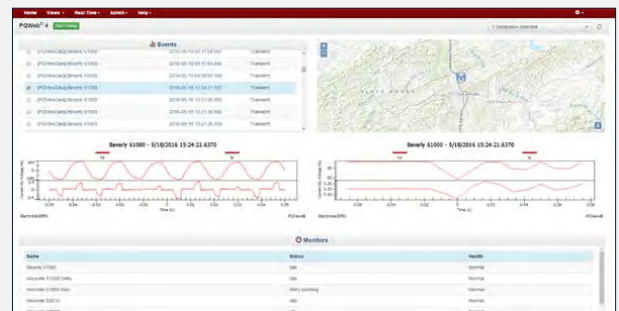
Home Views Real-Time Admin Help

PQWeb® 4 Start Polling

1 Computers selected

Events

[PQViewData] Beverly 61000 | 2016-05-18 17:54:067 | Transient
[PQViewData] Beverly 61000 | 2016-05-19 17:54:890 | Transient
[PQViewData] Beverly 61000 | 2016-05-18 09:57:000 | Transient
[PQViewData] Beverly 61000 | 2016-05-18 15:24:21.637 | Transient
[PQViewData] Beverly 61000 | 2016-05-18 15:21:26.000 | Transient
[PQViewData] Beverly 61000 | 2016-05-18 15:21:26.560 | Transient
[PQViewData] Beverly 61000 | 2016-05-18 15:21:26.054 | Transient

Beverly 61000 - 5/18/2016 15:24:21.6370

Beverly 61000 - 5/18/2016 15:24:21.6370

Time (s)

Electrotek/EPRI

PQView®

Time (s)

Electrotek/EPRI

PQView®

Monitors

| Name | Status | Health |
|---|---|---|
| Beverly 61000 | Idle | Normal |
| Interstate 61000 Delta | Idle | Normal |
| Interstate 61000 Wye | Idle polling | Normal |
| Interstate E6210 | Idle | Normal |